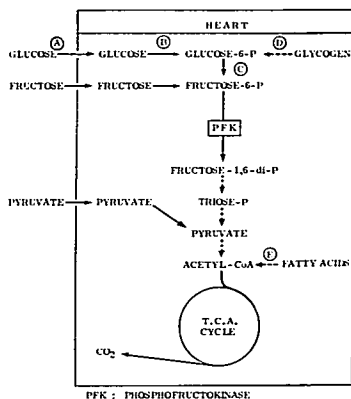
HEART

GLUCOSE Ⓐ GLUCOSE Ⓑ GLUCOSE-6-P Ⓓ GLYCOGEN

Ⓒ

FRUCTOSE FRUCTOSE FRUCTOSE-6-P

PFK

FRUCTOSE-1,6-di-P

TRIOSE-P

PYRUVATE PYRUVATE

PYRUVATE

ACETYL-CoA Ⓔ FATTY ACIDS

T.C.A. CYCLE

$CO_2$

PFK : PHOSPHOFRUCTOKINASE